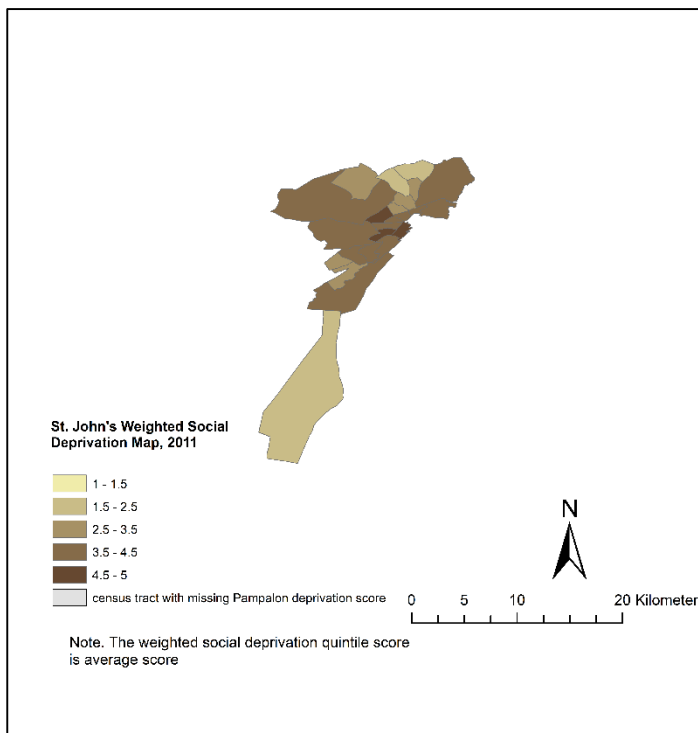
St. John's Weighted Social Deprivation Map, 2011

1 - 1.5
1.5 - 2.5
2.5 - 3.5
3.5 - 4.5
4.5 - 5
census tract with missing Pampalon deprivation score

N

0 5 10 20 Kilometer

Note. The weighted social deprivation quintile score is average score